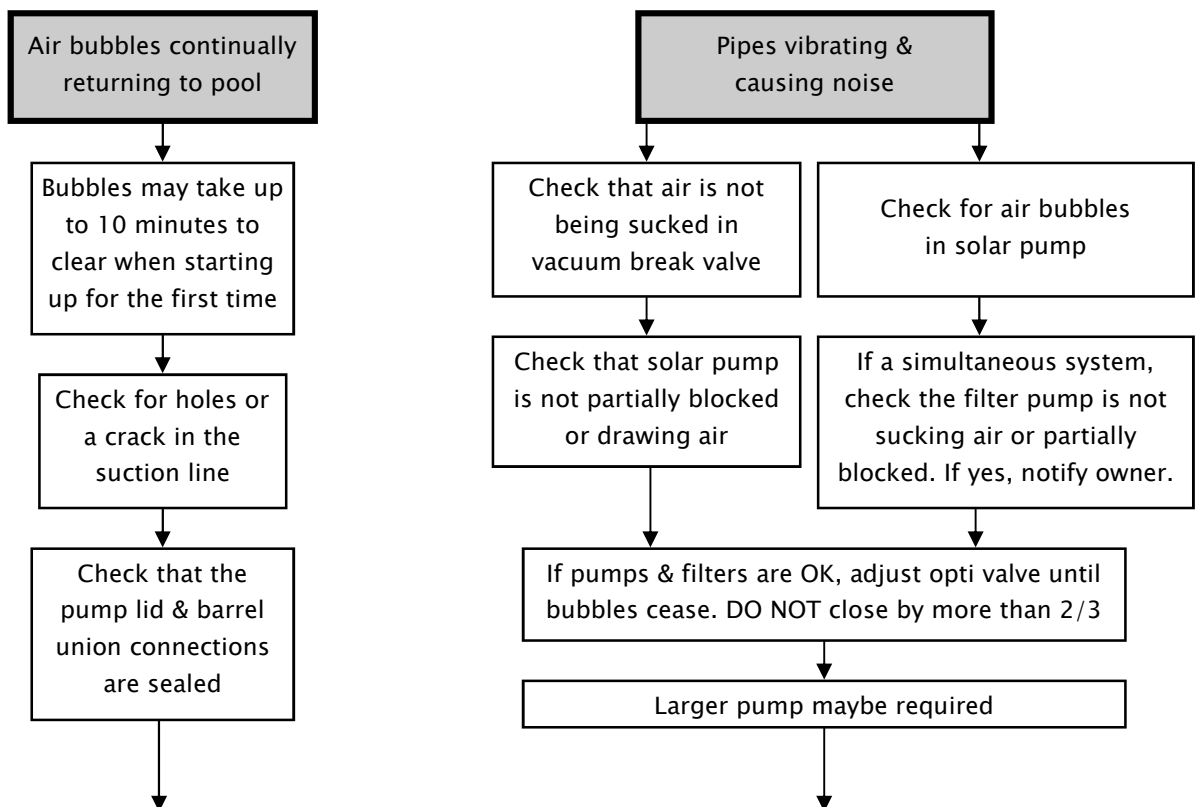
Air bubbles continually returning to pool

Bubbles may take up to 10 minutes to clear when starting up for the first time

Check for holes or a crack in the suction line

Check that the pump lid & barrel union connections are sealed

Pipes vibrating & causing noise

Check that air is not being sucked in vacuum break valve

Check for air bubbles in solar pump

Check that solar pump is not partially blocked or drawing air

If a simultaneous system, check the filter pump is not sucking air or partially blocked. If yes, notify owner.

If pumps & filters are OK, adjust opti valve until bubbles cease. DO NOT close by more than 2/3

Larger pump maybe required